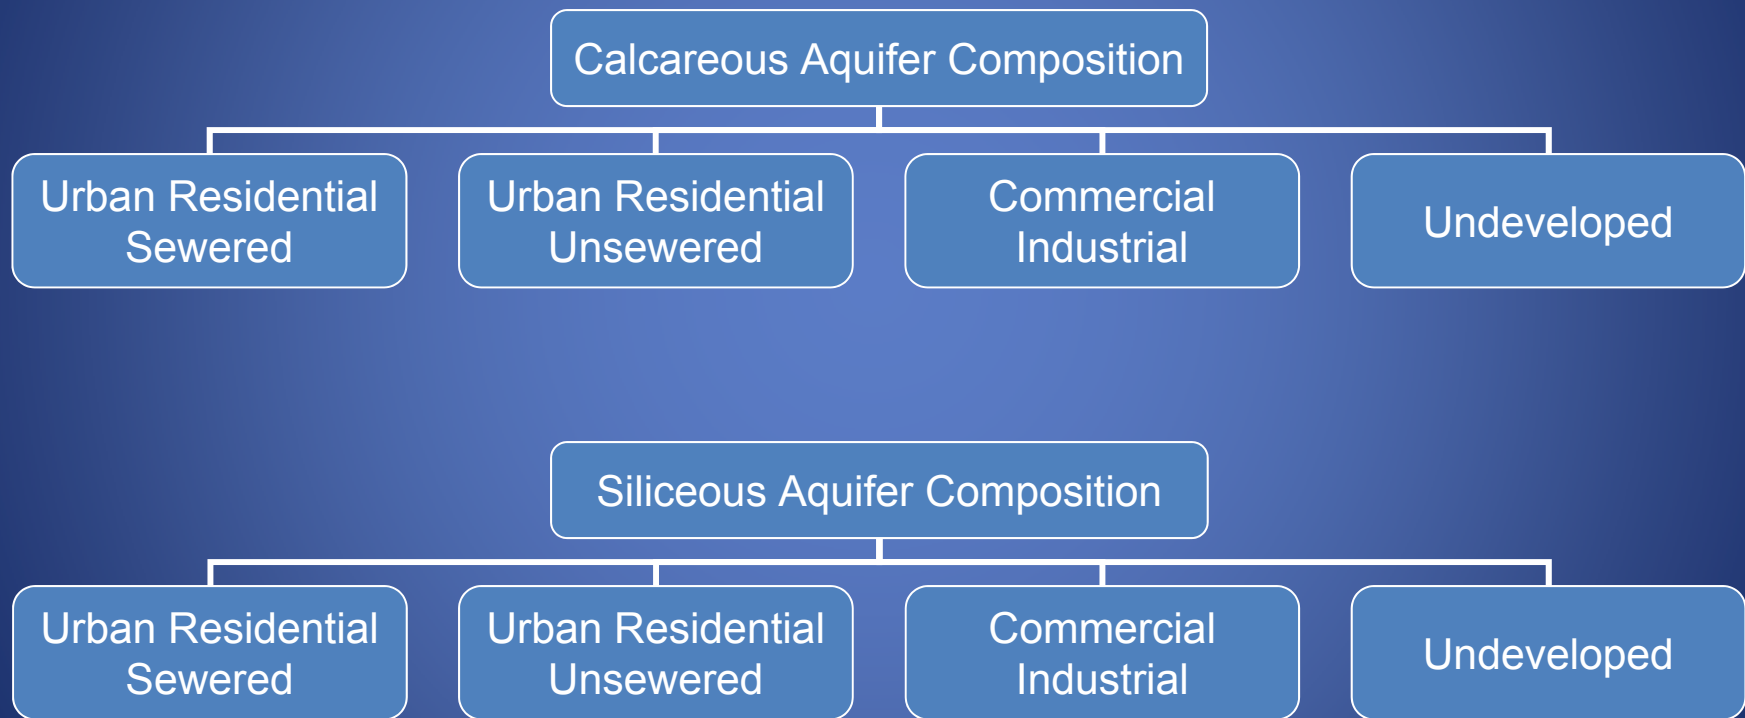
Calcareous Aquifer Composition

Urban Residential Sewered

Urban Residential Unsewered

Commercial Industrial

Undeveloped

Siliceous Aquifer Composition

Urban Residential Sewered

Urban Residential Unsewered

Commercial Industrial

Undeveloped